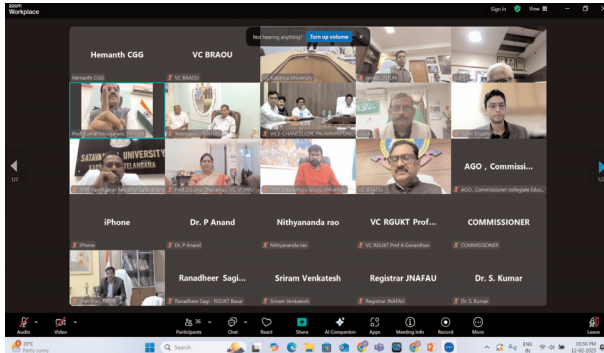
zoom Workplace

Sign in View

Not hearing anything? Turn up volume

Hemanth CGG

VC BRAOU

Hemanth CGG

VC BRAOU

VC Kakatiya University

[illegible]

Prof Kumar Molugaram, VC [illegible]

Telangana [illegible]

VICE CHANCELLOR, PALAMURU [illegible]

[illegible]

SATAVAHANA UNIVERSITY TELANGANA

Prof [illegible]

Prof G Surya Dhanunjay, VC, VCWU

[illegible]

VC BRAOU

AGO , Commissi...

AGO , Commissioner collegiate Edu...

iPhone

Dr. P Anand

Nithyananda rao

VC RGUKT Prof...

COMMISSIONER

iPhone

Dr. P Anand

Nithyananda rao

VC RGUKT Prof A Govardhan

COMMISSIONER

Ranadheer Sagi...

Sriram Venkatesh

Registrar JNAFAU

Dr. S. Kumar

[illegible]

Ranadheer Sagi - RGUKT Basar

Sriram Venkatesh

Registrar JNAFAU

Dr. S. Kumar

1/2

1/2

Audio

Video

Participants 26

Chat

React

Share

AI Companion

Apps

Meeting info

Record

More

Leave

33°C Partly sunny

Search

ENG IN

03:56 PM 12-02-2025